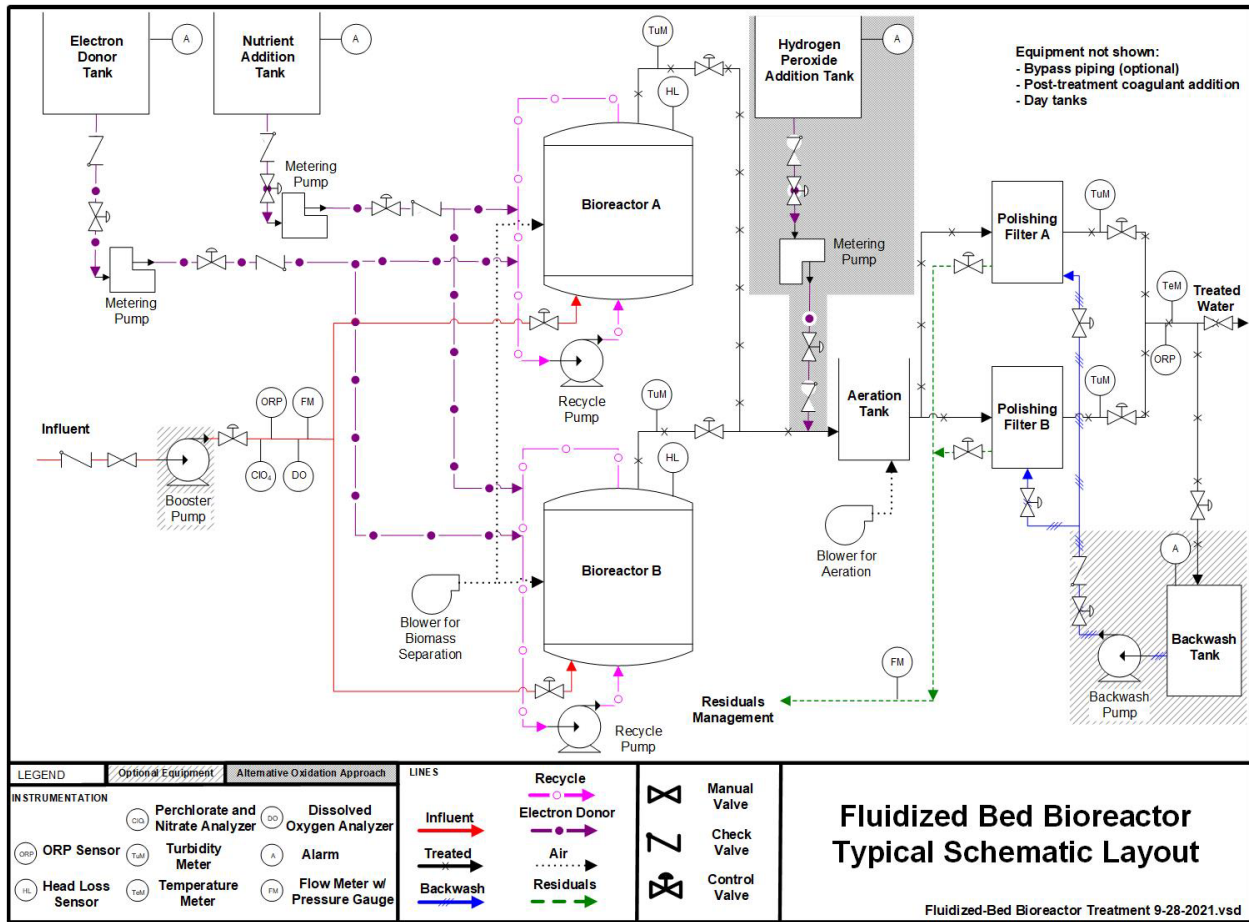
Electron Donor Tank
A
Nutrient Addition Tank
A
TuM
HL
Hydrogen Peroxide Addition Tank
A
Equipment not shown:
- Bypass piping (optional)
- Post-treatment coagulant addition
- Day tanks

Metering Pump
Bioreactor A
Metering Pump
Metering Pump
Polishing Filter A
TuM
TeM
Treated Water
Recycle Pump
ORP
TuM
Aeration Tank
TuM
Polishing Filter B
ORP
FM
Influent
$ClO_4$
DO
Booster Pump
HL
Bioreactor B
Blower for Aeration
A
Blower for Biomass Separation
Backwash Tank
FM
Backwash Pump
Residuals Management
Recycle Pump

LEGEND
Optional Equipment
Alternative Oxidation Approach
INSTRUMENTATION
ORP ORP Sensor
HL Head Loss Sensor
$ClO_4$ Perchlorate and Nitrate Analyzer
TuM Turbidity Meter
TeM Temperature Meter
DO Dissolved Oxygen Analyzer
A Alarm
FM Flow Meter w/ Pressure Gauge
LINES
Influent
Treated
Backwash
Recycle
Electron Donor
Air
Residuals
Manual Valve
Check Valve
Control Valve
Fluidized Bed Bioreactor Typical Schematic Layout
Fluidized-Bed Bioreactor Treatment 9-28-2021.vsd